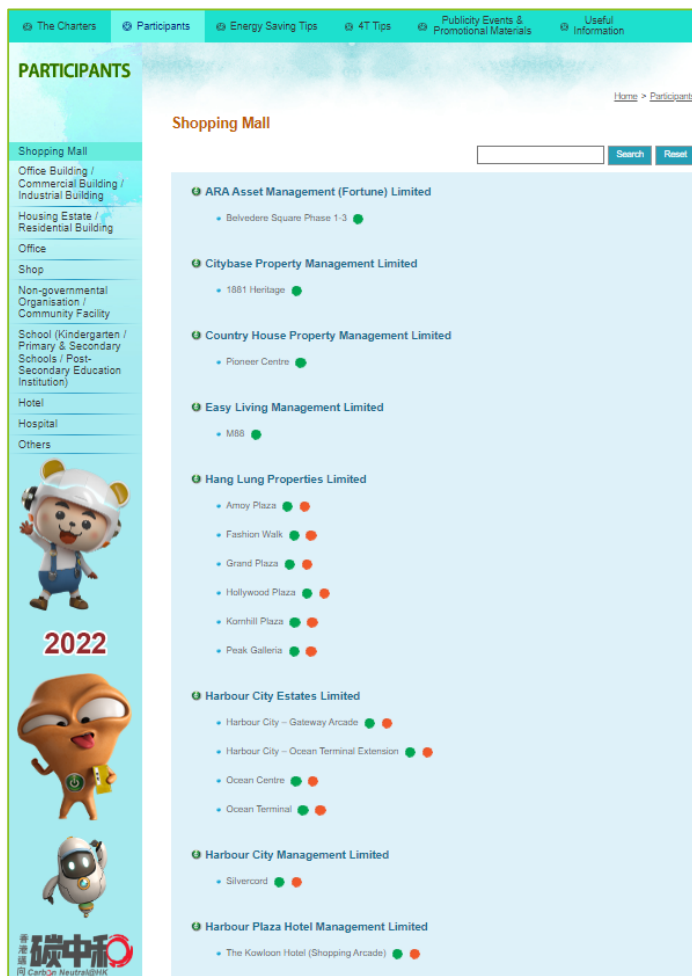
The Charters | Participants | Energy Saving Tips | 4T Tips | Publicity Events & Promotional Materials | Useful Information

PARTICIPANTS

Home > Participants

Shopping Mall

Search Reset

Shopping Mall
Office Building / Commercial Building / Industrial Building
Housing Estate / Residential Building
Office
Shop
Non-governmental Organisation / Community Facility
School (Kindergarten / Primary & Secondary Schools / Post-Secondary Education Institution)
Hotel
Hospital
Others

2022

香港邁向碳中和
Carb3n Neutral@HK

ARA Asset Management (Fortune) Limited
- Belvedere Square Phase 1-3

Citybase Property Management Limited
- 1881 Heritage

Country House Property Management Limited
- Pioneer Centre

Easy Living Management Limited
- M88

Hang Lung Properties Limited
- Amoy Plaza
- Fashion Walk
- Grand Plaza
- Hollywood Plaza
- Kornhill Plaza
- Peak Galleria

Harbour City Estates Limited
- Harbour City – Gateway Arcade
- Harbour City – Ocean Terminal Extension
- Ocean Centre
- Ocean Terminal

Harbour City Management Limited
- Silvercord

Harbour Plaza Hotel Management Limited
- The Kowloon Hotel (Shopping Arcade)